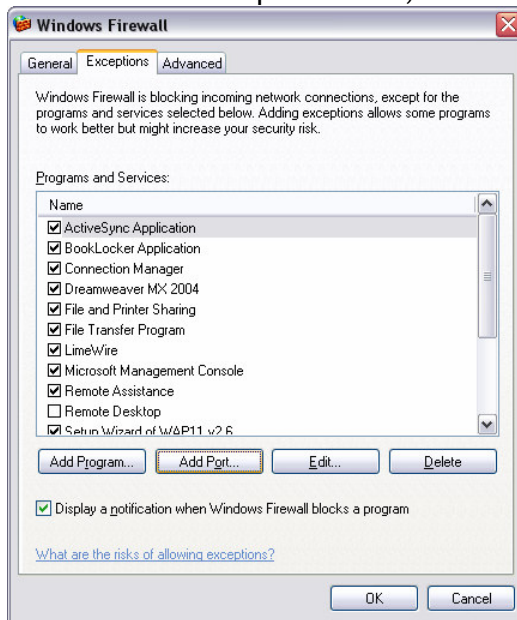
Windows Firewall

General | Exceptions | Advanced

Windows Firewall is blocking incoming network connections, except for the programs and services selected below. Adding exceptions allows some programs to work better but might increase your security risk.

Programs and Services:

| Name |
|---|
| ☑ ActiveSync Application |
| ☑ BookLocker Application |
| ☑ Connection Manager |
| ☑ Dreamweaver MX 2004 |
| ☑ File and Printer Sharing |
| ☑ File Transfer Program |
| ☑ LimeWire |
| ☑ Microsoft Management Console |
| ☑ Remote Assistance |
| ☐ Remote Desktop |
| ☑ Setup Wizard of WAP11 v2.6 |

Add Program... | Add Port... | Edit... | Delete

☑ Display a notification when Windows Firewall blocks a program

What are the risks of allowing exceptions?

OK | Cancel